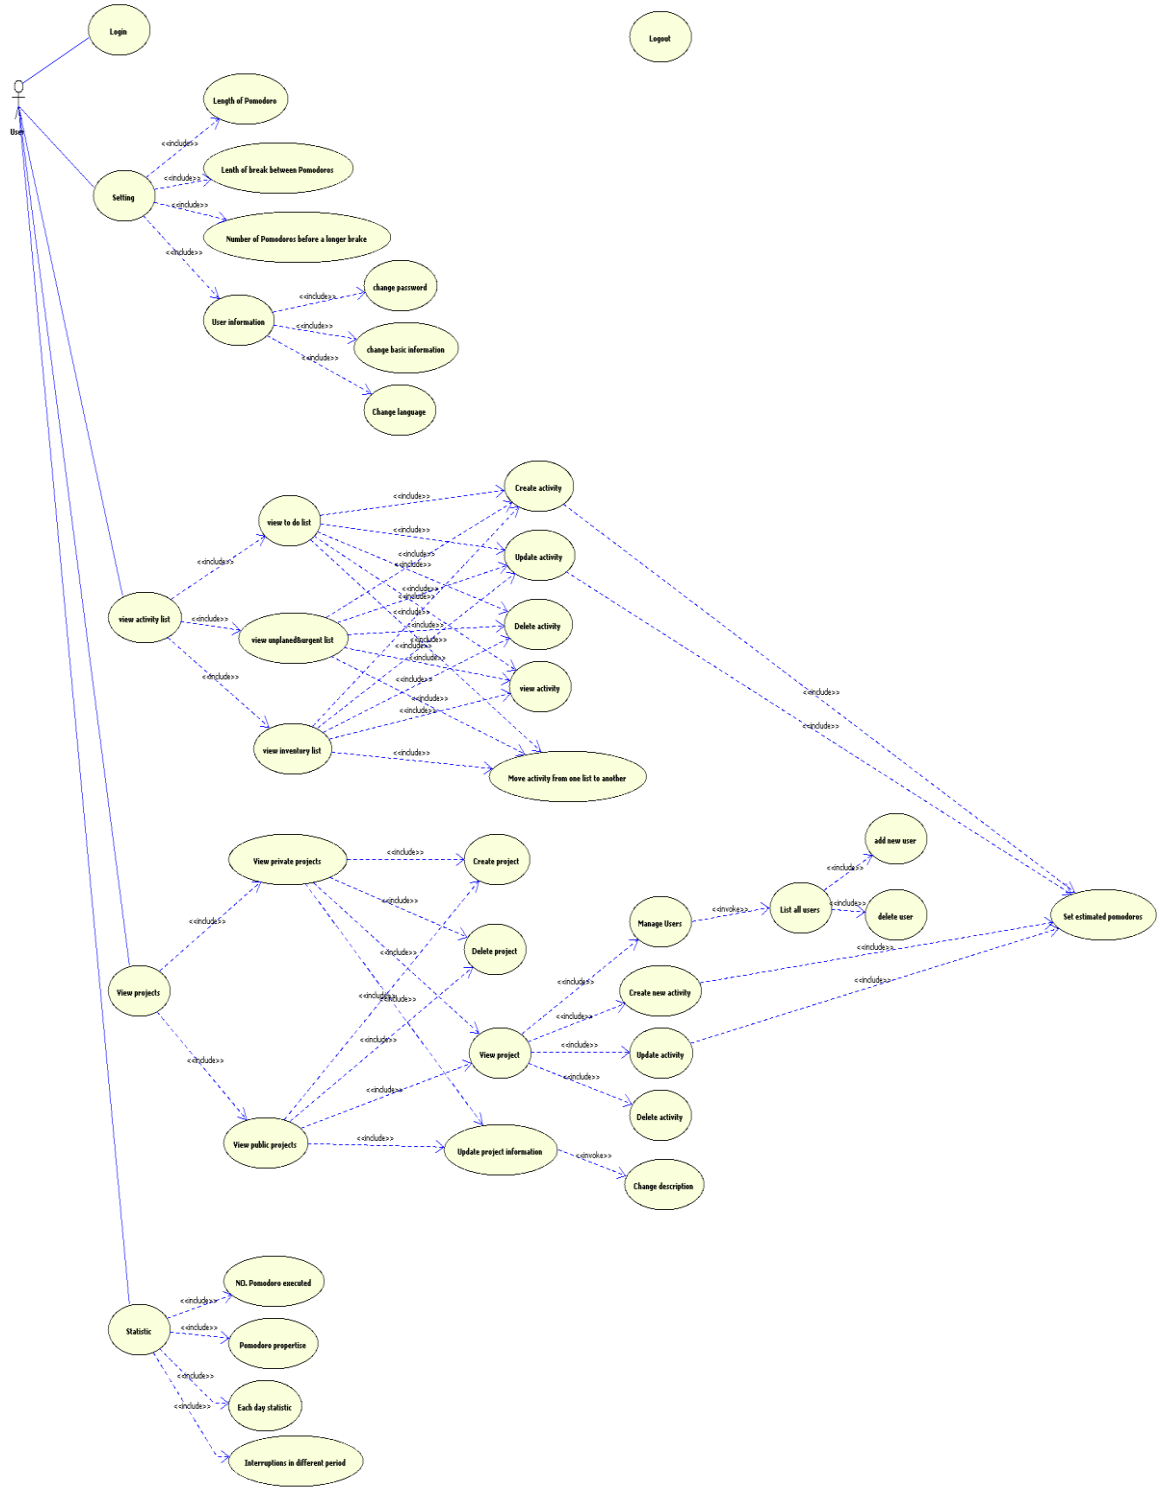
Login

Logout

User

Length of Pomodoro

<<include>>

Lenth of break between Pomodoros

<<include>>

Setting

<<include>>

Number of Pomodoros before a longer brake

<<include>>

change password

<<include>>

User information

<<include>>

change basic information

<<include>>

Change language

Create activity

<<include>>

view to do list

<<include>>

Update activity

<<include>>

<<include>>

<<include>>

<<include>>

view activity list

<<include>>

<<include>>

Delete activity

view unplanedBurgent list

<<include>>

<<include>>

<<include>>

<<include>>

<<include>>

view activity

<<include>>

<<include>>

<<include>>

<<include>>

<<include>>

view inventory list

<<include>>

Move activity from one list to another

<<include>>

<<include>>

View private projects

<<include>>

Create project

add new user

<<include>>

<<include>>

<<include>>

Delete project

Manage Users

<<invoke>>

List all users

<<include>>

delete user

Set estimated pomodoros

View projects

<<include>>

<<include>>

<<include>>

<<include>>

Create new activity

<<include>>

<<include>>

<<include>>

<<include>>

View project

<<include>>

Update activity

<<include>>

<<include>>

<<include>>

Delete activity

View public projects

<<include>>

Update project information

<<invoke>>

Change description

NO. Pomodoro executed

<<include>>

<<include>>

Statistic

Pomodoro propertise

<<include>>

<<include>>

Each day statistic

Interruptions in different period